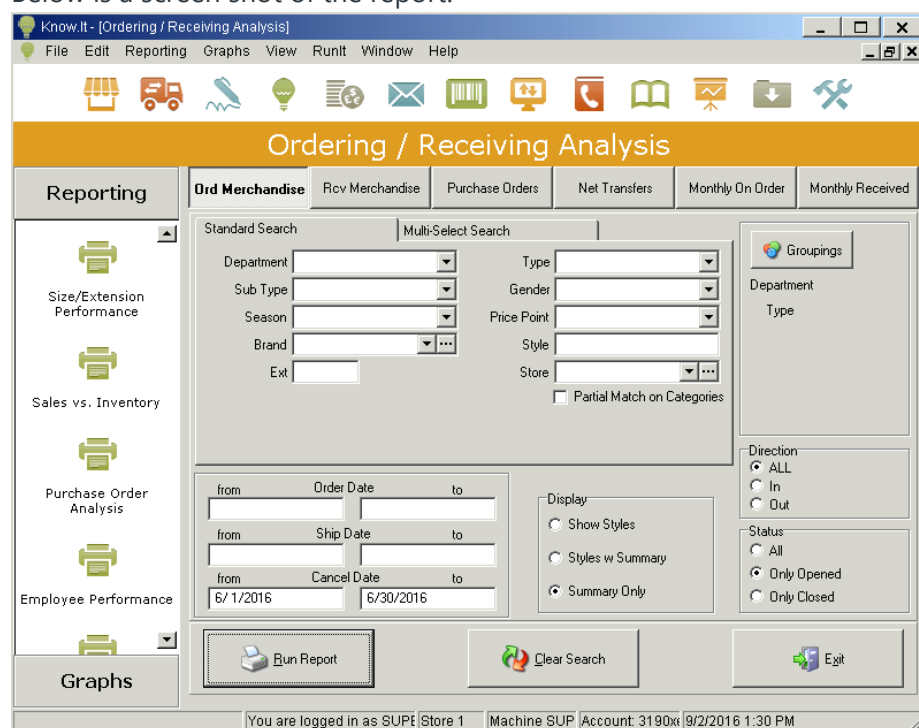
Below is a screen shot of the report.

Know.It - [Ordering / Receiving Analysis]

File Edit Reporting Graphs View RunIt Window Help

Ordering / Receiving Analysis

Reporting

Size/Extension Performance

Sales vs. Inventory

Purchase Order Analysis

Employee Performance

Graphs

Ord Merchandise | Rcv Merchandise | Purchase Orders | Net Transfers | Monthly On Order | Monthly Received

Standard Search | Multi-Select Search

Department
Sub Type
Season
Brand
Ext

Type
Gender
Price Point
Style
Store

Partial Match on Categories

Groupings

Department
Type

Direction
ALL
In
Out

Status
All
Only Opened
Only Closed

from Order Date to

from Ship Date to

from Cancel Date to
6/ 1/2016 6/30/2016

Display
Show Styles
Styles w Summary
Summary Only

Run Report

Clear Search

Exit

You are logged in as SUPE | Store 1 | Machine SUP | Account: 3190x | 9/2/2016 1:30 PM